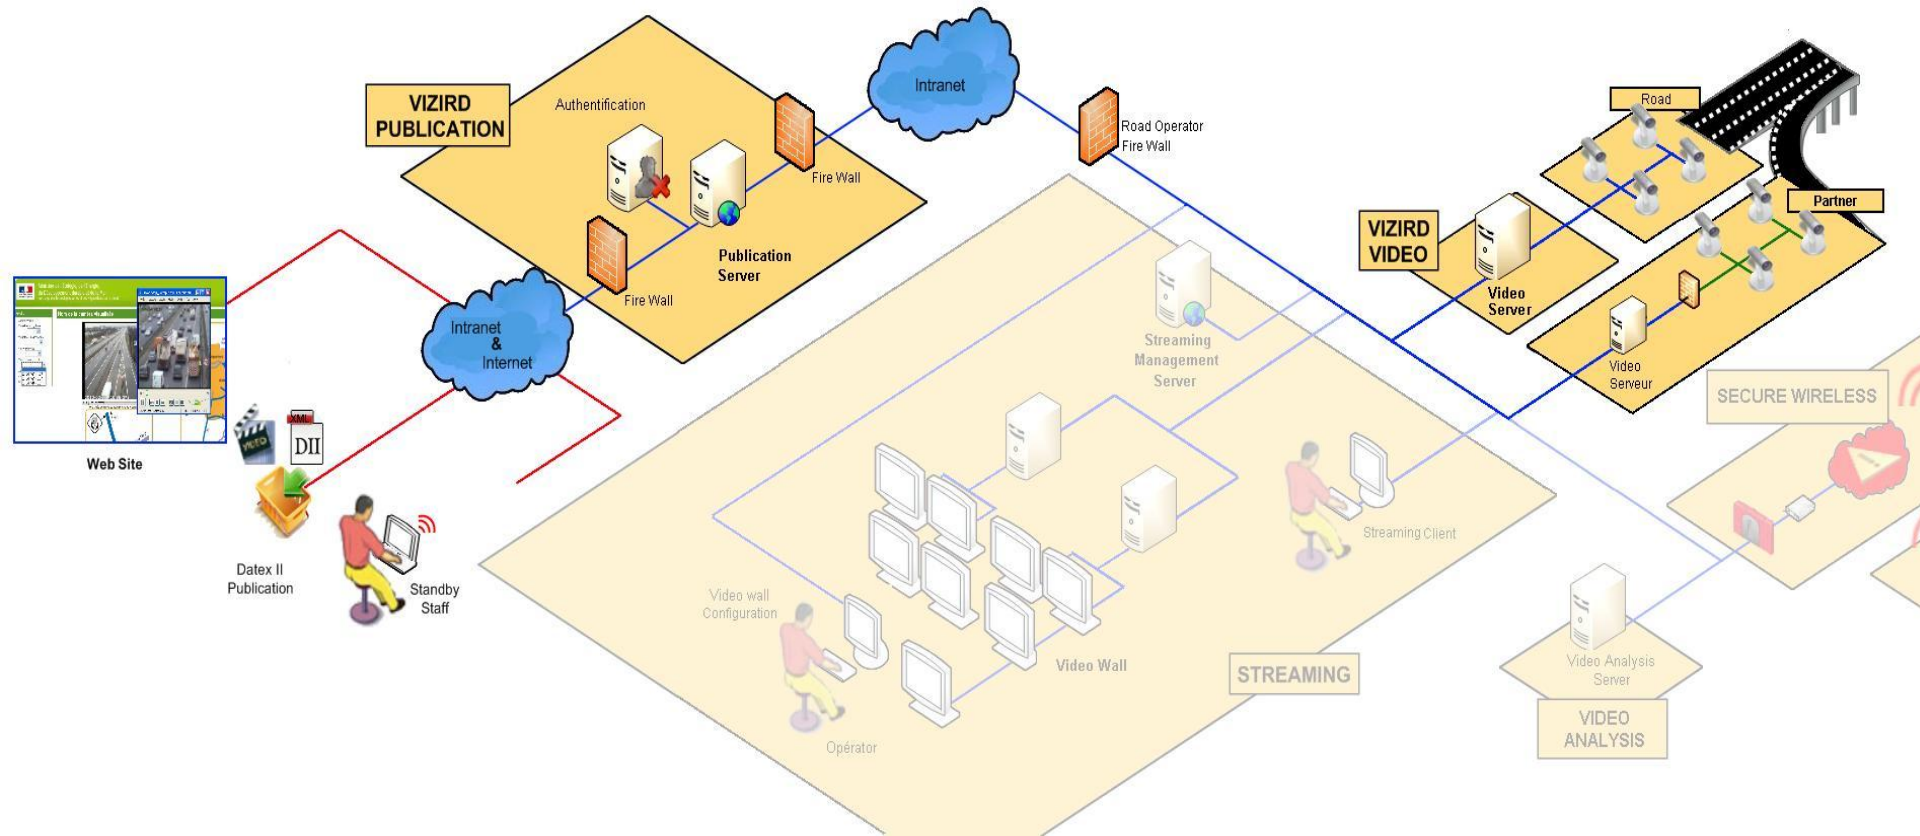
VIZIRD PUBLICATION

Authentification

Fire Wall

Publication Server

Fire Wall

Intranet

Road Operator Fire Wall

Road

Partner

VIZIRD VIDEO

Video Server

Video Serveur

Intranet & Internet

Web Site

XML

DII

Datex II Publication

Standby Staff

Streaming Management Server

Streaming Client

SECURE WIRELESS

Video wall Configuration

Video Wall

STREAMING

Opérator

Video Analysis Server

VIDEO ANALYSIS